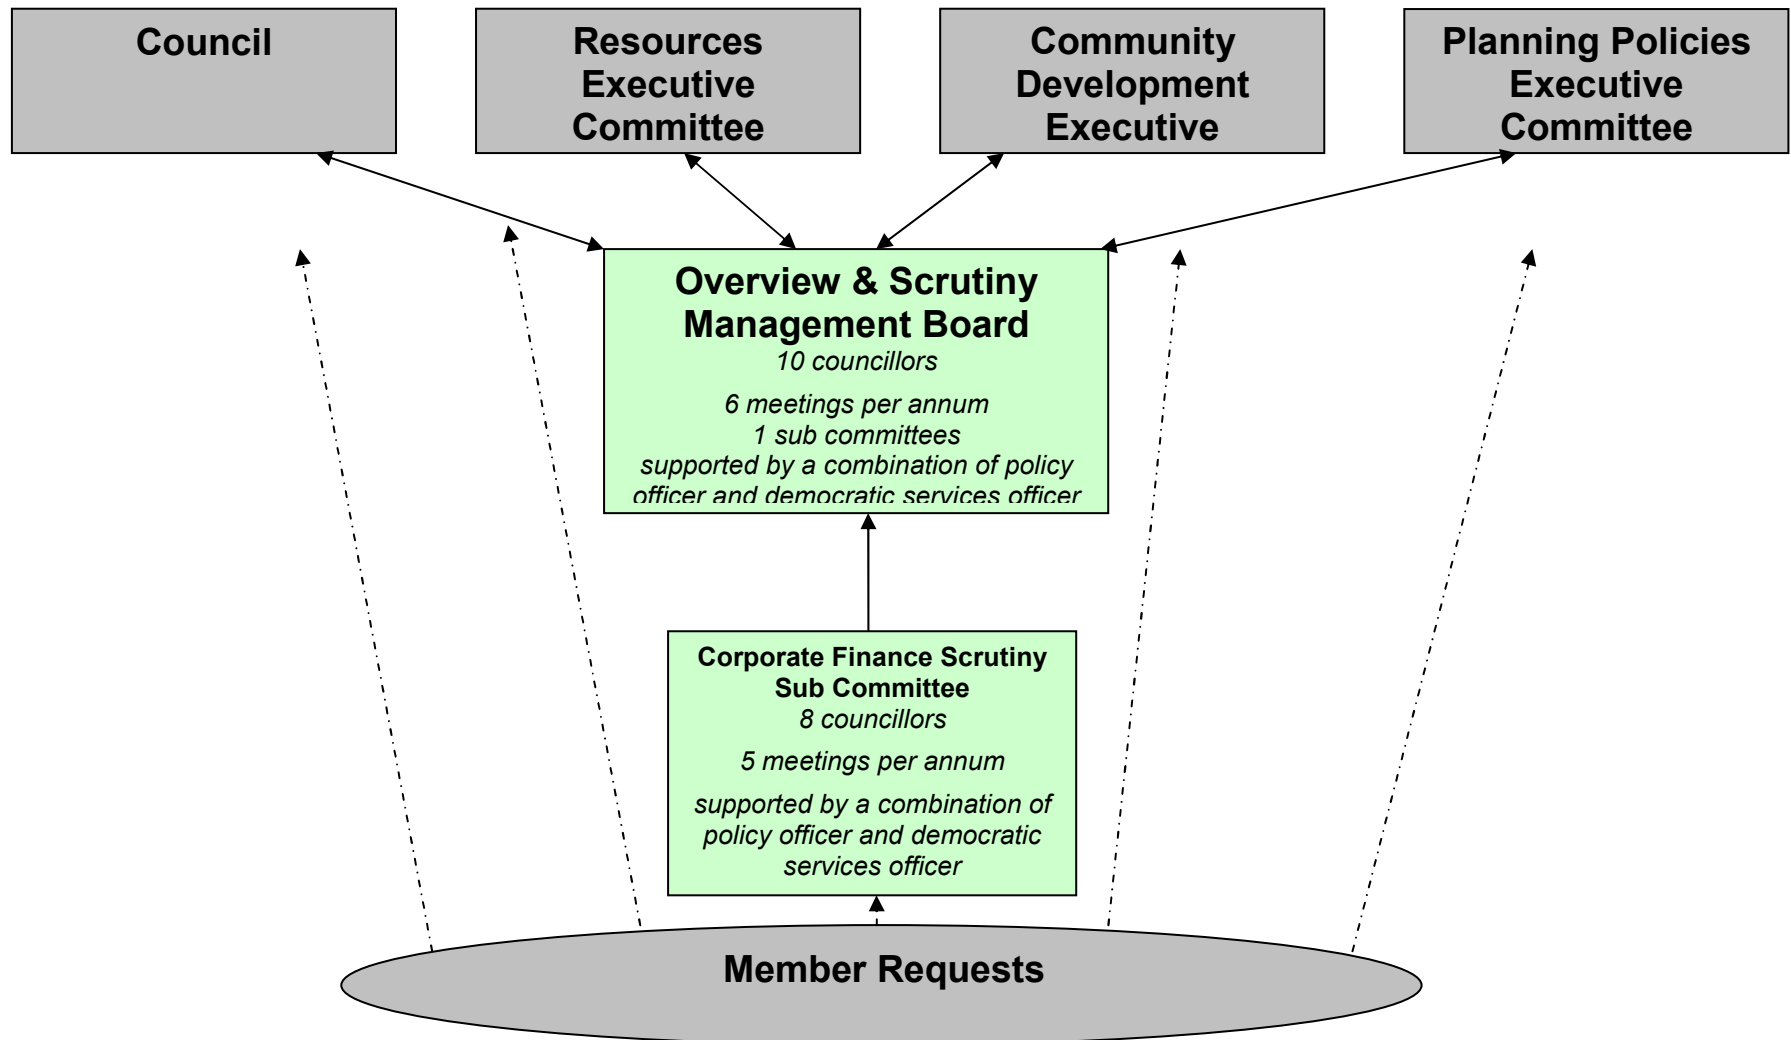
Council

Resources Executive Committee

Community Development Executive

Planning Policies Executive Committee

Overview & Scrutiny Management Board
10 councillors

6 meetings per annum
1 sub committees
supported by a combination of policy officer and democratic services officer

Corporate Finance Scrutiny Sub Committee
8 councillors

5 meetings per annum

supported by a combination of policy officer and democratic services officer

Member Requests